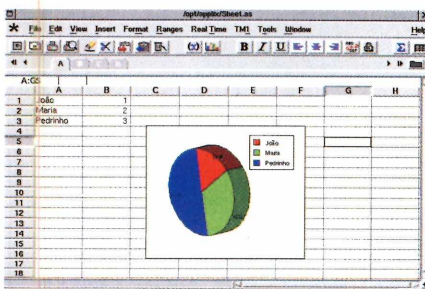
/opt/applix/Sheet.as

File Edit View Insert Format Ranges Real Time TM1 Tools Window Help

A:G5

|  | A | B | C | D | E | F | G | H |
|---|---|---|---|---|---|---|---|---|
| 1 | João | 1 |  |  |  |  |  |  |
| 2 | Maria | 2 |  |  |  |  |  |  |
| 3 | Pedrinho | 3 |  |  |  |  |  |  |
| 4 |  |  |  |  |  |  |  |  |
| 5 |  |  |  |  |  |  |  |  |
| 6 |  |  |  |  |  |  |  |  |
| 7 |  |  |  |  |  |  |  |  |
| 8 |  |  |  |  |  |  |  |  |
| 9 |  |  |  |  |  |  |  |  |
| 10 |  |  |  |  |  |  |  |  |
| 11 |  |  |  |  |  |  |  |  |
| 12 |  |  |  |  |  |  |  |  |
| 13 |  |  |  |  |  |  |  |  |
| 14 |  |  |  |  |  |  |  |  |
| 15 |  |  |  |  |  |  |  |  |
| 16 |  |  |  |  |  |  |  |  |
| 17 |  |  |  |  |  |  |  |  |
| 18 |  |  |  |  |  |  |  |  |

João
Maria
Pedrinho